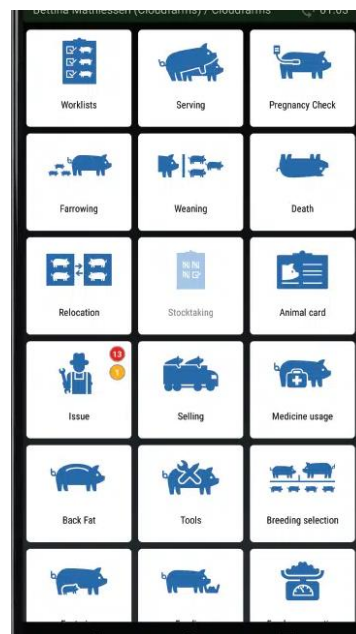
Bettina Mathiessen (Cloudfarms) / Cloudfarms

Worklists

Serving

Pregnancy Check

Farrowing

Weaning

Death

Relocation

Stocktaking

Animal card

13

Issue

Selling

Medicine usage

Back Fat

Tools

Breeding selection

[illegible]

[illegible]

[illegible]